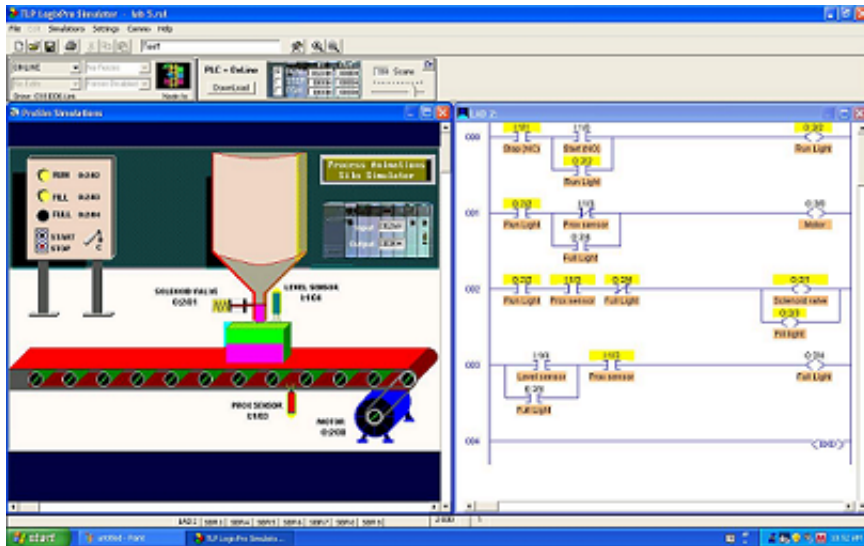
TLP LogixPro Simulator - lab 5.rsl
File Edit Simulations Settings Comms Help
PLC = OnLine
DownLoad
TIM Scans
ProSim Simulation
LAD 2
RUN O:2/02
FILL O:2/03
FULL O:2/04
START
STOP
Process Animations
Silo Simulator
SOLENOID VALVE O:2/01
LEVEL SENSOR I:1/04
PROX SENSOR I:1/03
MOTOR O:2/00
0000
I:1/01
Stop (N/C)
I:1/00
Start (N/O)
O:2/02
Run Light
O:2/02
Run Light
0001
O:2/02
Run Light
I:1/03
Prox sensor
O:2/04
Full Light
O:2/00
Motor
0002
O:2/02
Run Light
I:1/03
Prox sensor
O:2/04
Full Light
O:2/01
Solenoid valve
O:2/03
Fill Light
0003
I:1/04
Level sensor
O:2/04
Full Light
I:1/03
Prox sensor
O:2/04
Full Light
0004
END
LAD 2
start
untitled - Paint
TLP LogixPro Simulato...
10:52 AM